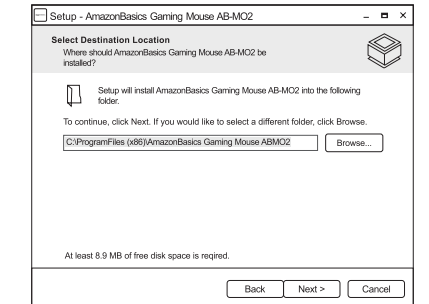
Setup - AmazonBasics Gaming Mouse AB-MO2

Select Destination Location
Where should AmazonBasics Gaming Mouse AB-MO2 be installed?

Setup will install AmazonBasics Gaming Mouse AB-MO2 into the following folder.

To continue, click Next. If you would like to select a different folder, click Browse.

C:\ProgramFiles (x86)\AmazonBasics Gaming Mouse ABMO2

Browse...

At least 8.9 MB of free disk space is reqired.

Back

Next >

Cancel